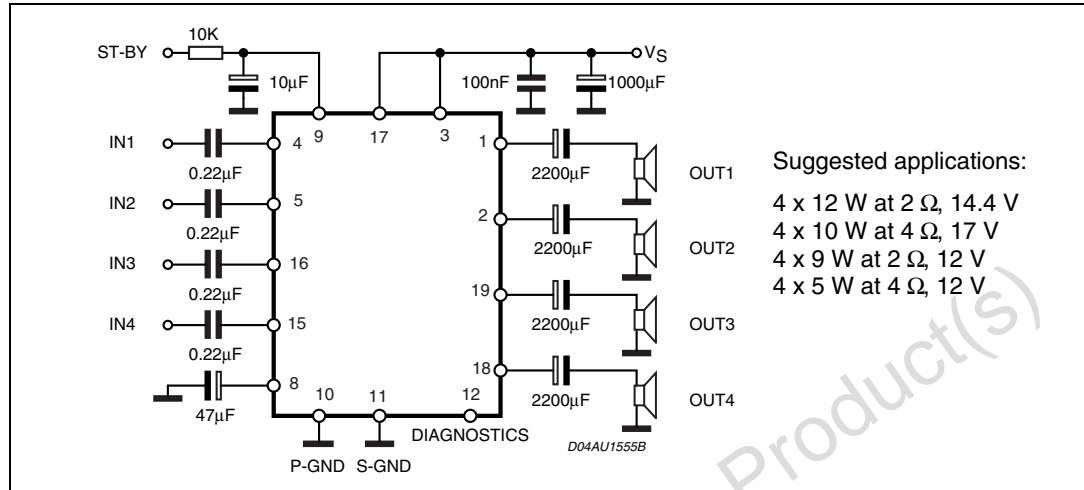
ST-BY
10K
10µF
9
17
3
$V_S$
100nF
1000µF
IN1
0.22µF
4
1
2200µF
OUT1
IN2
0.22µF
5
2
2200µF
OUT2
IN3
0.22µF
16
19
2200µF
OUT3
IN4
0.22µF
15
18
2200µF
OUT4
47µF
8
10
11
12
DIAGNOSTICS
P-GND
S-GND
D04AU1555B

Suggested applications:

4 x 12 W at 2 Ω, 14.4 V
4 x 10 W at 4 Ω, 17 V
4 x 9 W at 2 Ω, 12 V
4 x 5 W at 4 Ω, 12 V

Product(s)